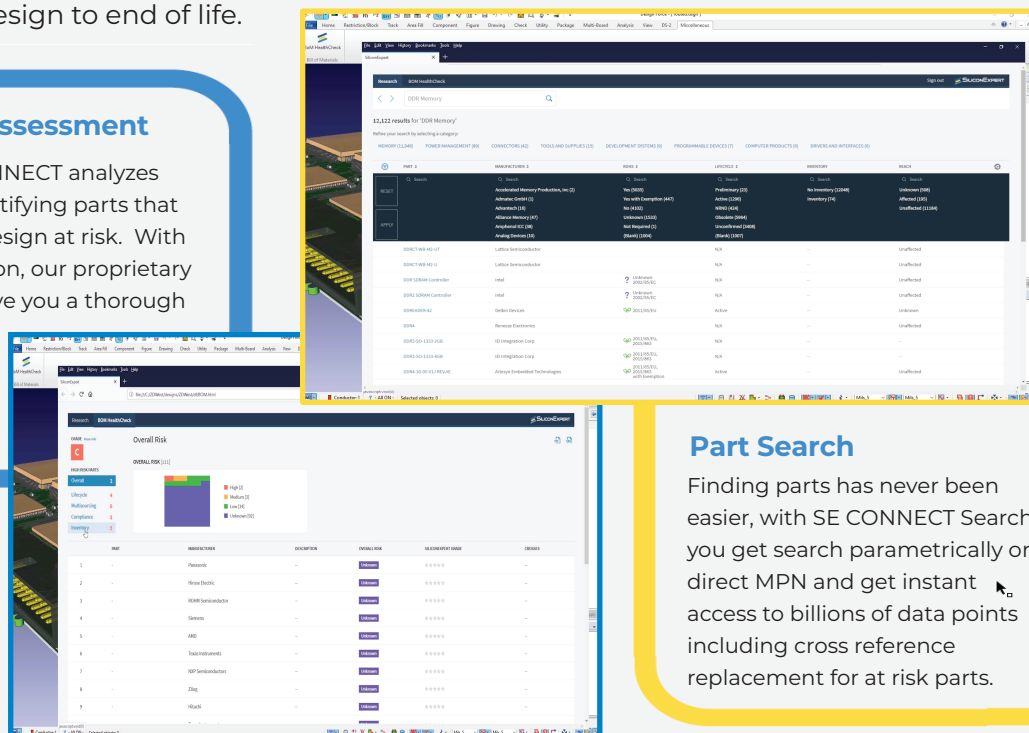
esign to end of life.

ssessment

NECT analyzes tifying parts that esign at risk. With on, our proprietary ve you a thorough

Part Search

Finding parts has never been easier, with SE CONNECT Search you get search parametrically or direct MPN and get instant access to billions of data points including cross reference replacement for at risk parts.

Research BOM HealthCheck

12,122 results for 'DDR Memory'

MEMORY (11,240) POWER MANAGEMENT (86) CONNECTORS (42) TOOLS AND SUPPLIES (13) DEVELOPMENT SYSTEMS (6) PROGRAMMABLE DEVICES (7) COMPUTER PRODUCTS (6) DRIVERS AND INTERFACES (6)

| PART | MANUFACTURER | ROHS | LIFECYCLE | INVENTORY | REACH |
|---|---|---|---|---|---|
| DDRCT-WB-M2-UT | Lattice Semiconductor | | N/A | -- | Unaffected |
| DDRCT-WB-M2-U | Lattice Semiconductor | | N/A | -- | Unaffected |
| DDR SDRAM Controller | Intel | Unknown | N/A | -- | Unaffected |
| DDR2 SDRAM Controller | Intel | Unknown | N/A | -- | Unaffected |
| DDR4 | Renesas Electronics | | | | Unknown |

Research BOM HealthCheck

Overall Risk

OVERALL RISK

High
Medium
Low
Unknown

Overall
Lifecycle
Multisourcing
Compliance
Inventory

| | PART | MANUFACTURER | DESCRIPTION | OVERALL RISK |
|---|---|---|---|---|
| 1 | -- | Panasonic | -- | Unknown |
| 2 | -- | Hirose Electric | -- | Unknown |
| 3 | -- | ROHM Semiconductor | -- | Unknown |
| 4 | -- | Siemens | -- | Unknown |
| 5 | -- | AMD | -- | Unknown |
| 6 | -- | Texas Instruments | -- | Unknown |
| 7 | -- | NXP Semiconductors | -- | Unknown |
| 8 | -- | Zilog | -- | Unknown |
| 9 | -- | Hitachi | -- | Unknown |